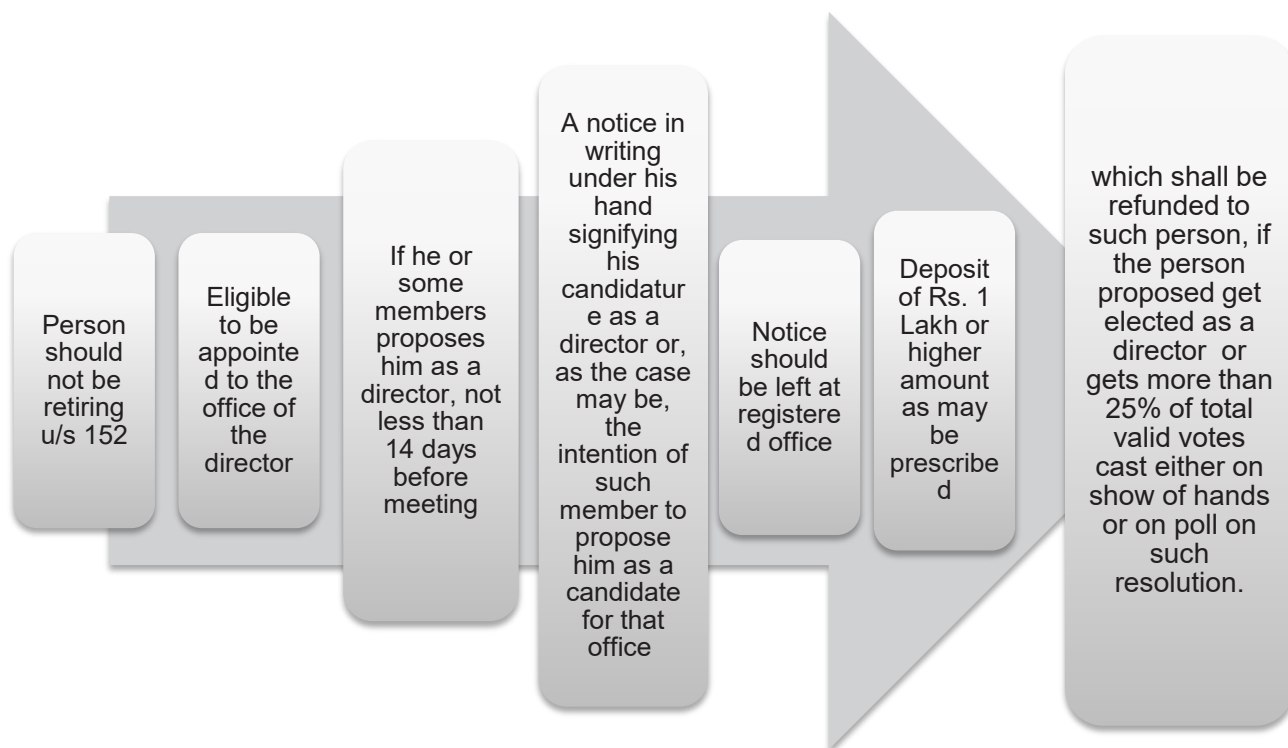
Person should not be retiring u/s 152

Eligible to be appointed to the office of the director

If he or some members proposes him as a director, not less than 14 days before meeting

A notice in writing under his hand signifying his candidature as a director or, as the case may be, the intention of such member to propose him as a candidate for that office

Notice should be left at registered office

Deposit of Rs. 1 Lakh or higher amount as may be prescribed

which shall be refunded to such person, if the person proposed get elected as a director or gets more than 25% of total valid votes cast either on show of hands or on poll on such resolution.